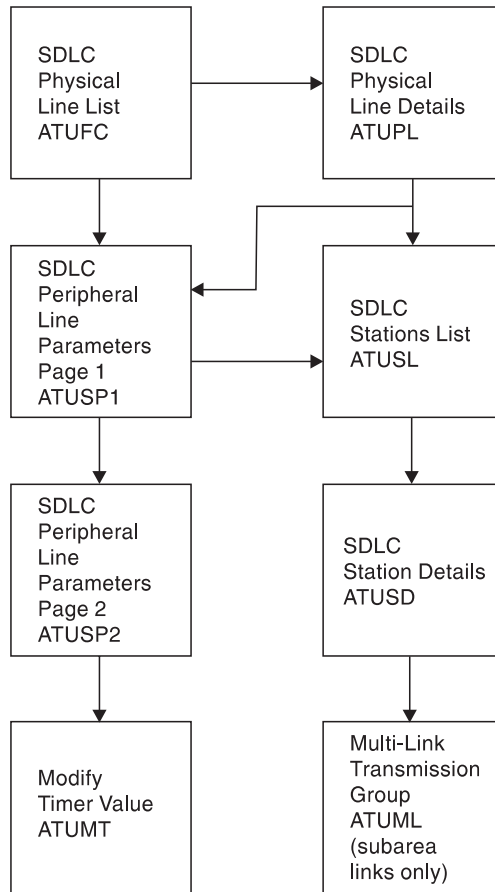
SDLC Physical Line List ATUFC

SDLC Physical Line Details ATUPL

SDLC Peripheral Line Parameters Page 1 ATUSP1

SDLC Stations List ATUSL

SDLC Peripheral Line Parameters Page 2 ATUSP2

SDLC Station Details ATUSD

Modify Timer Value ATUMT

Multi-Link Transmission Group ATUML (subarea links only)